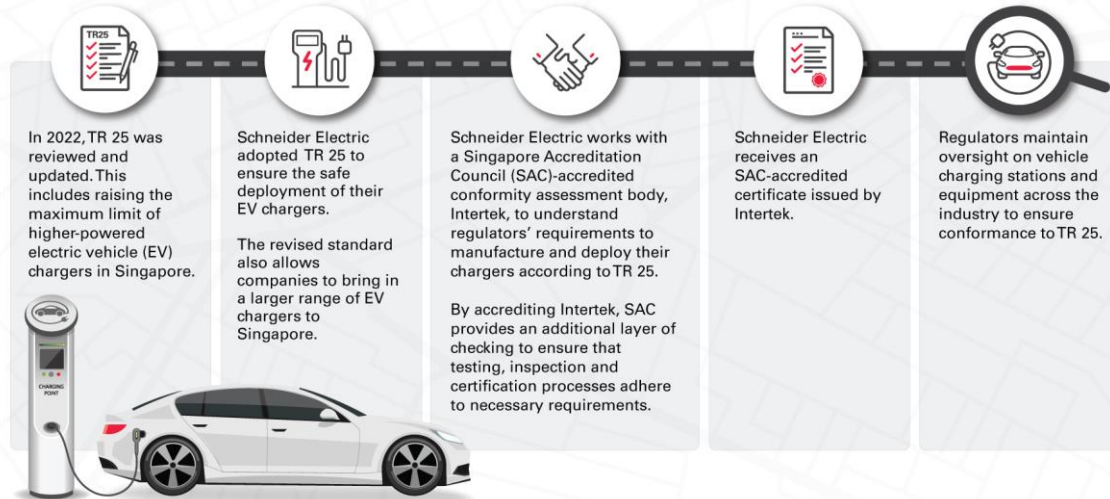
TR25

In 2022, TR 25 was reviewed and updated. This includes raising the maximum limit of higher-powered electric vehicle (EV) chargers in Singapore.

Schneider Electric adopted TR 25 to ensure the safe deployment of their EV chargers.

The revised standard also allows companies to bring in a larger range of EV chargers to Singapore.

Schneider Electric works with a Singapore Accreditation Council (SAC)-accredited conformity assessment body, Intertek, to understand regulators' requirements to manufacture and deploy their chargers according to TR 25.

By accrediting Intertek, SAC provides an additional layer of checking to ensure that testing, inspection and certification processes adhere to necessary requirements.

Schneider Electric receives an SAC-accredited certificate issued by Intertek.

Regulators maintain oversight on vehicle charging stations and equipment across the industry to ensure conformance to TR 25.

CHARGING POINT